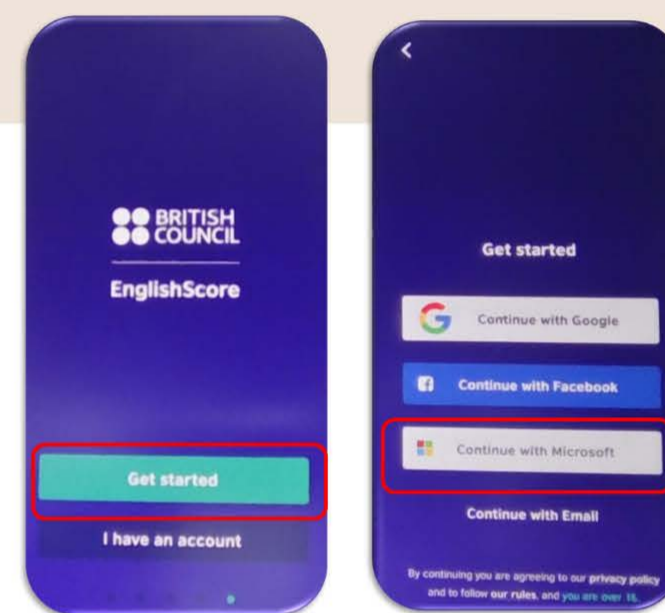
BRITISH COUNCIL

EnglishScore

Get started

I have an account

<

Get started

Continue with Google

Continue with Facebook

Continue with Microsoft

Continue with Email

By continuing you are agreeing to our privacy policy and to follow our rules, and you are over 16.